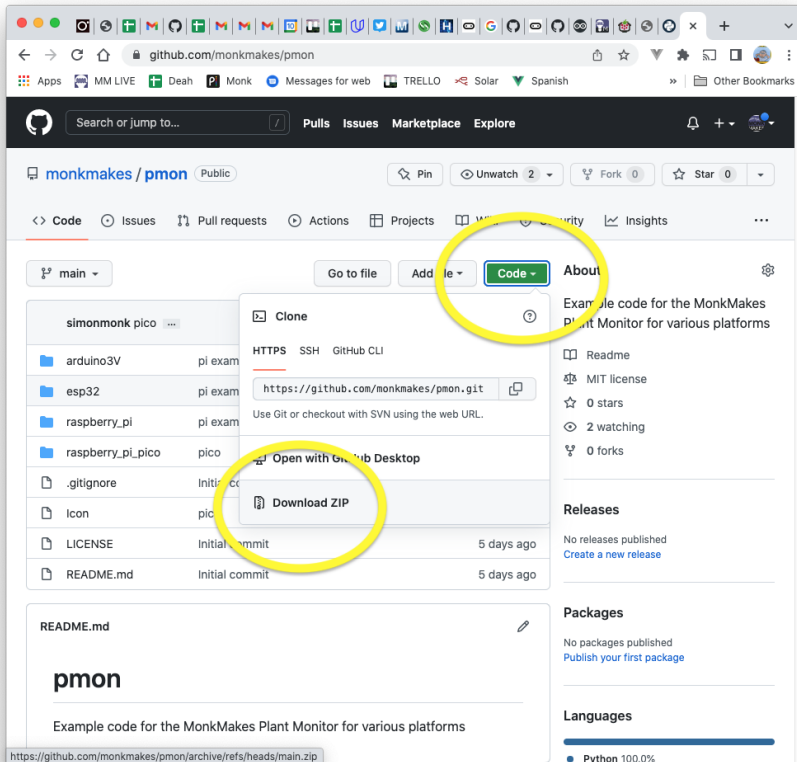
github.com/monkmakes/pmon

Apps MM LIVE Deah Monk Messages for web TRELLO Solar Spanish » Other Bookmarks

Search or jump to... / Pulls Issues Marketplace Explore

monkmakes / pmon Public

Pin Unwatch 2 Fork 0 Star 0

Code Issues Pull requests Actions Projects Wi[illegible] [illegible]urity Insights ···

main Go to file Add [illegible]e Code

simonmonk pico ...

| | |
|---|---|
| arduino3V | pi exam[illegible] |
| esp32 | pi exam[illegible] |
| raspberry_pi | pi exam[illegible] |
| raspberry_pi_pico | pico |
| .gitignore | Initial c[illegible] |
| Icon | pic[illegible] |
| LICENSE | Initial commit 5 days ago |
| README.md | Initial commit 5 days ago |

Clone

HTTPS SSH GitHub CLI

https://github.com/monkmakes/pmon.git

Use Git or checkout with SVN using the web URL.

Open with Gi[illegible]ub Desktop

Download ZIP

About

Example code for the MonkMakes Plant Monitor for various platforms

Readme

MIT license

0 stars

2 watching

0 forks

Releases

No releases published
Create a new release

Packages

No packages published
Publish your first package

Languages

Python 100.0%

README.md

pmon

Example code for the MonkMakes Plant Monitor for various platforms

https://github.com/monkmakes/pmon/archive/refs/heads/main.zip